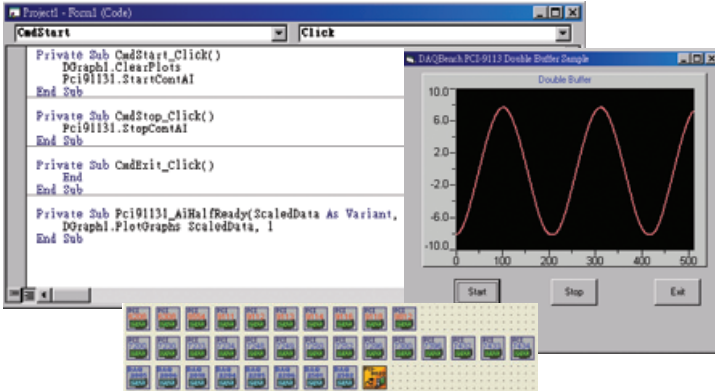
Project1 - Form1 (Code)

CmdStart

Click

Private Sub CmdStart_Click()
DGraph1.ClearPlots
Pci91131.StartContAI
End Sub

Private Sub CmdStop_Click()
Pci91131.StopContAI
End Sub

Private Sub CmdExit_Click()
End
End Sub

Private Sub Pci91131_AiHalfReady(ScaledData As Variant,
DGraph1.PlotGraphs ScaledData, 1
End Sub

DAQBench PCI-9113 Double Buffer Sample

Double Buffer

10.0
6.0
2.0
-2.0
-6.0
-10.0

0
100
200
300
400
500

Start

Stop

Exit